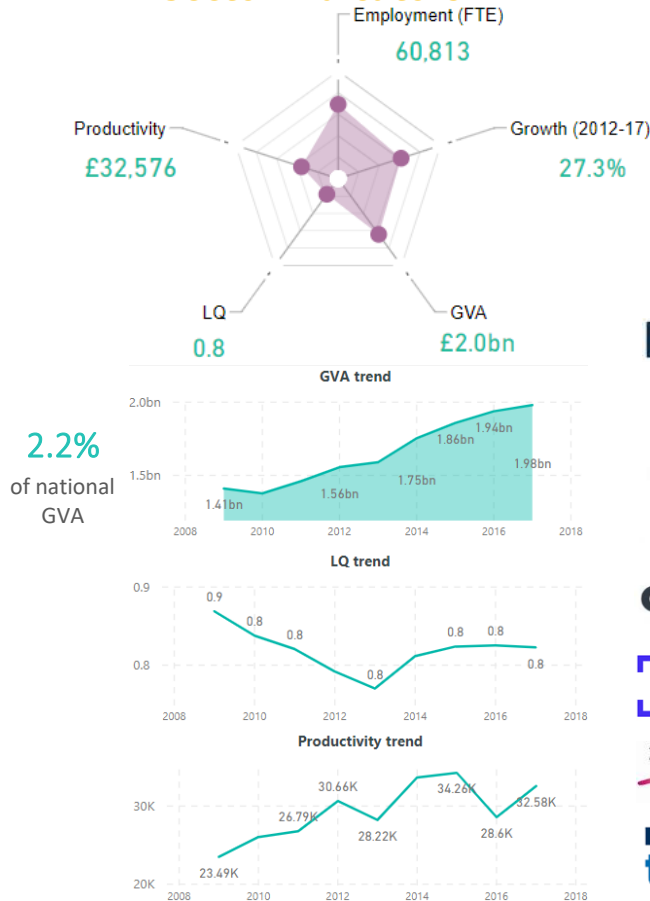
Employment (FTE)
60,813

Productivity
£32,576

Growth (2012-17)
27.3%

LQ
0.8

GVA
£2.0bn

2.2%
of national GVA

GVA trend

2.0bn
1.5bn
1.41bn
1.56bn
1.75bn
1.86bn
1.94bn
1.98bn
2008 2010 2012 2014 2016 2018

LQ trend

0.9
0.8
0.9
0.8
0.8
0.8
0.8
0.8
0.8
2008 2010 2012 2014 2016 2018

Productivity trend

30K
20K
23.49K
26.79K
30.66K
28.22K
34.26K
28.6K
32.58K
2008 2010 2012 2014 2016 2018